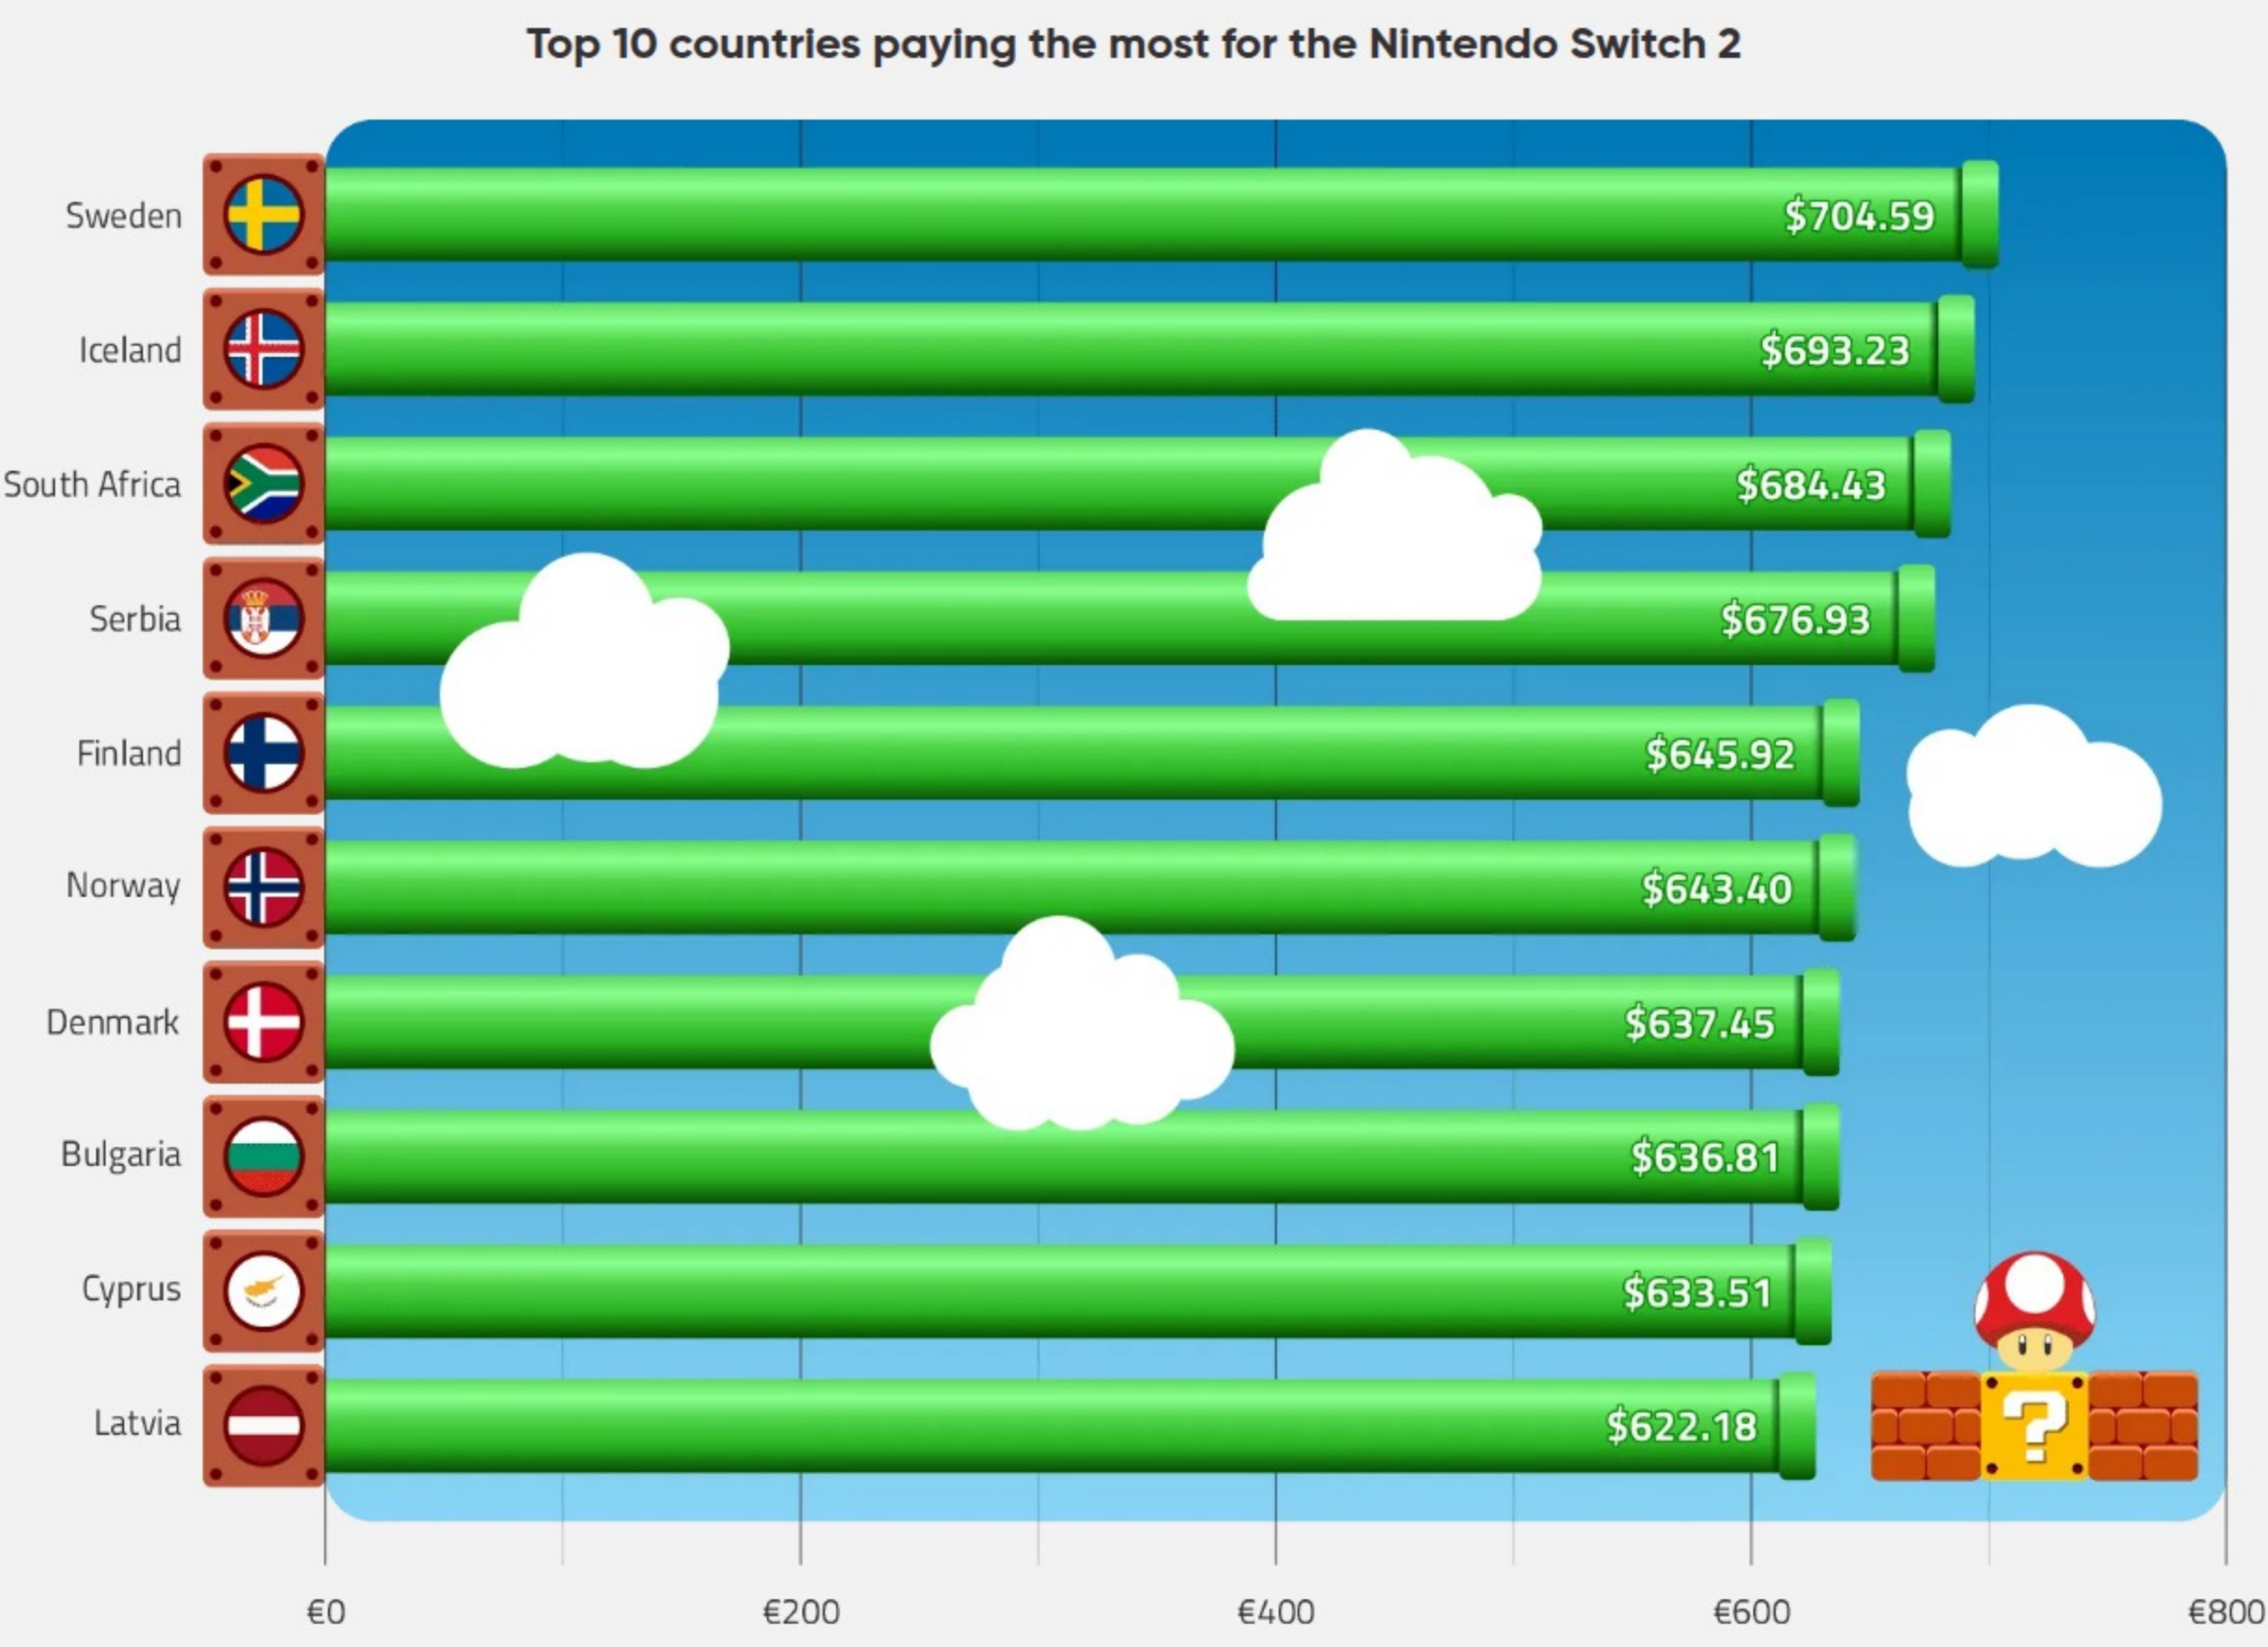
Top 10 countries paying the most for the Nintendo Switch 2

Sweden $704.59
Iceland $693.23
South Africa $684.43
Serbia $676.93
Finland $645.92
Norway $643.40
Denmark $637.45
Bulgaria $636.81
Cyprus $633.51
Latvia $622.18

€0 €200 €400 €600 €800